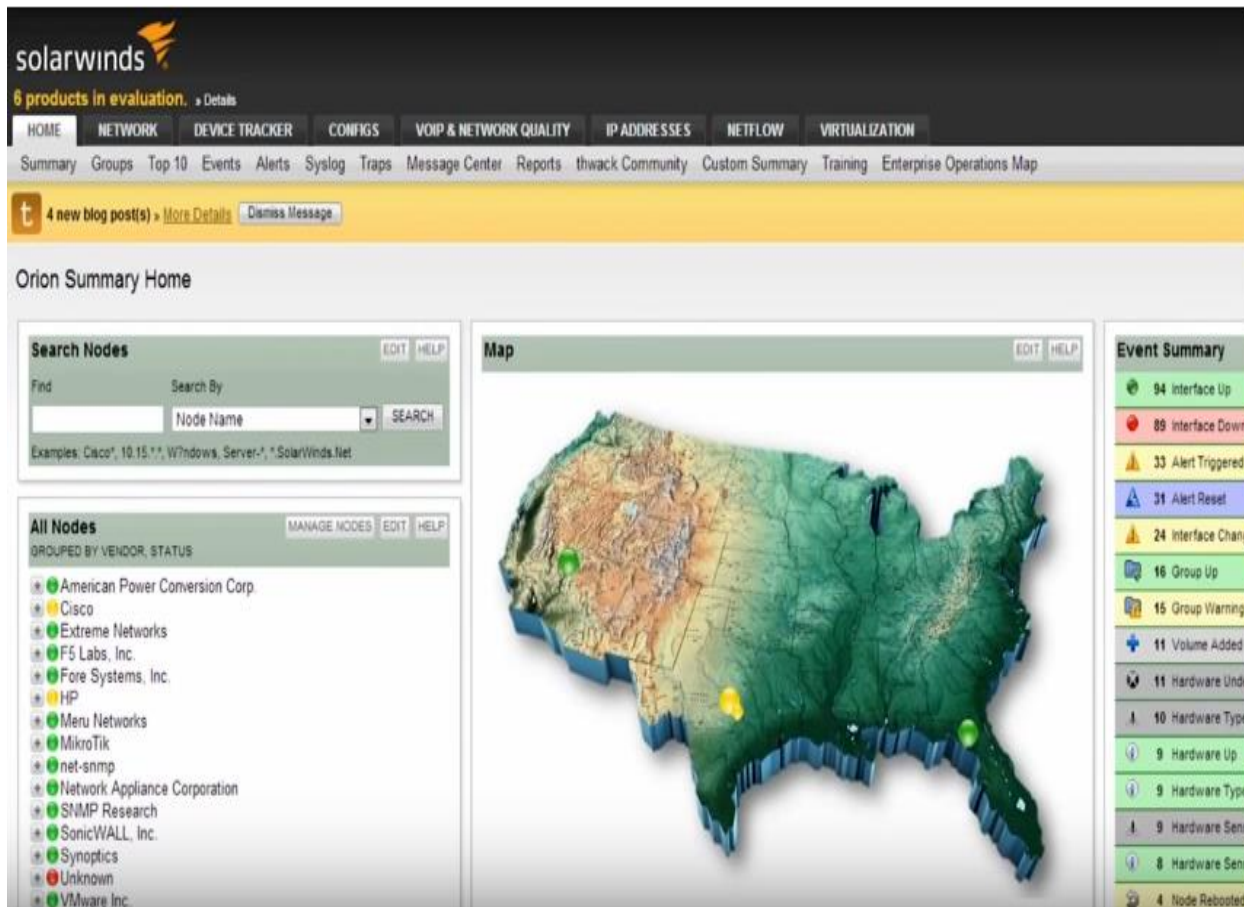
solarwinds

6 products in evaluation. » Details

HOME NETWORK DEVICE TRACKER CONFIGS VOIP & NETWORK QUALITY IP ADDRESSES NETFLOW VIRTUALIZATION

Summary Groups Top 10 Events Alerts Syslog Traps Message Center Reports thwack Community Custom Summary Training Enterprise Operations Map

t 4 new blog post(s) » More Details Dismiss Message

Orion Summary Home

Search Nodes EDIT HELP

Find

Search By

Node Name SEARCH

Examples: Cisco*, 10.15.*.*, W?ndows, Server-*, *.SolarWinds.Net

All Nodes MANAGE NODES EDIT HELP

GROUPED BY VENDOR, STATUS

American Power Conversion Corp.
Cisco
Extreme Networks
F5 Labs, Inc.
Fore Systems, Inc.
HP
Meru Networks
MikroTik
net-snmp
Network Appliance Corporation
SNMP Research
SonicWALL, Inc.
Synoptics
Unknown
VMware Inc.

Map EDIT HELP

Event Summary

94 Interface Up
89 Interface Down
33 Alert Triggered
31 Alert Reset
24 Interface Chan
16 Group Up
15 Group Warning
11 Volume Added
11 Hardware Und
10 Hardware Typ
9 Hardware Up
9 Hardware Typ
9 Hardware Sen
8 Hardware Sen
4 Node Rebooted